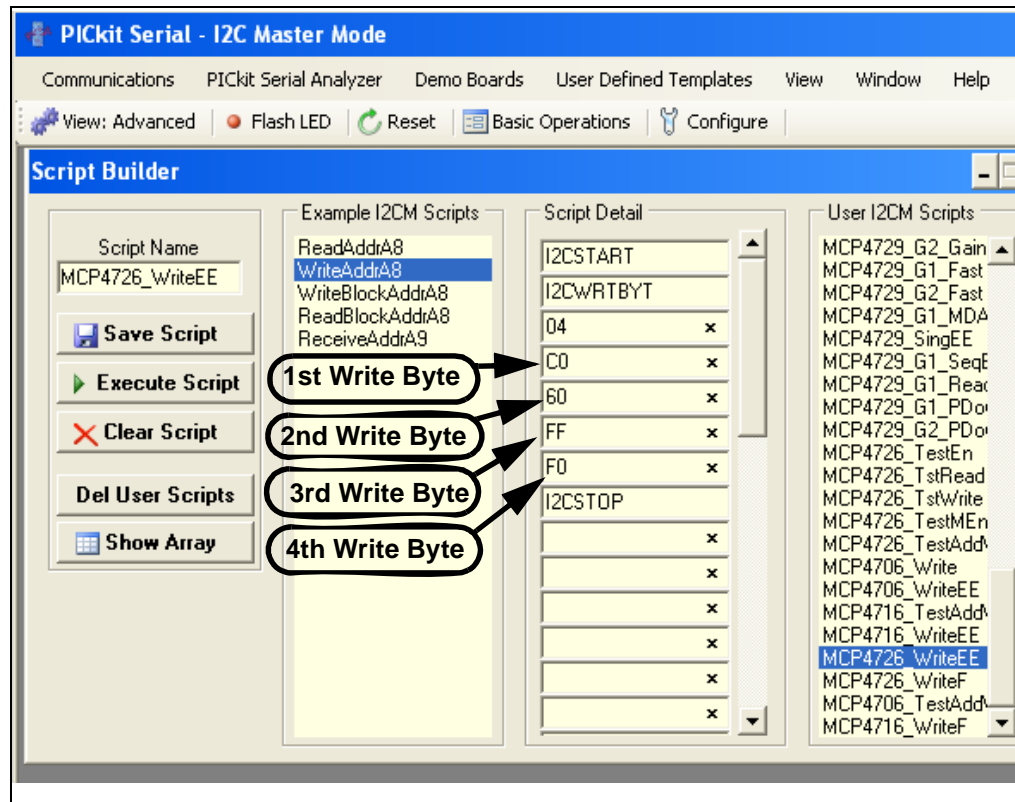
PICkit Serial - I2C Master Mode

Communications PICkit Serial Analyzer Demo Boards User Defined Templates View Window Help

View: Advanced | Flash LED | Reset | Basic Operations | Configure

Script Builder

Script Name
MCP4726_WriteEE

Save Script
Execute Script
Clear Script
Del User Scripts
Show Array

Example I2CM Scripts
ReadAddrA8
WriteAddrA8
WriteBlockAddrA8
ReadBlockAddrA8
ReceiveAddrA9

Script Detail
I2CSTART
I2CWRTBYT
04 ×
C0 ×
60 ×
FF ×
F0 ×
I2CSTOP
×
×
×
×
×
×

1st Write Byte
2nd Write Byte
3rd Write Byte
4th Write Byte

User I2CM Scripts
MCP4729_G2_Gain
MCP4729_G1_Fast
MCP4729_G2_Fast
MCP4729_G1_MDA
MCP4729_SingEE
MCP4729_G1_SeqE
MCP4729_G1_Reac
MCP4729_G1_PDo
MCP4729_G2_PDo
MCP4726_TestEn
MCP4726_TstRead
MCP4726_TstWrite
MCP4726_TestMEn
MCP4726_TestAdd
MCP4706_Write
MCP4706_WriteEE
MCP4716_TestAdd
MCP4716_WriteEE
MCP4726_WriteEE
MCP4726_WriteF
MCP4706_TestAdd
MCP4716_WriteF